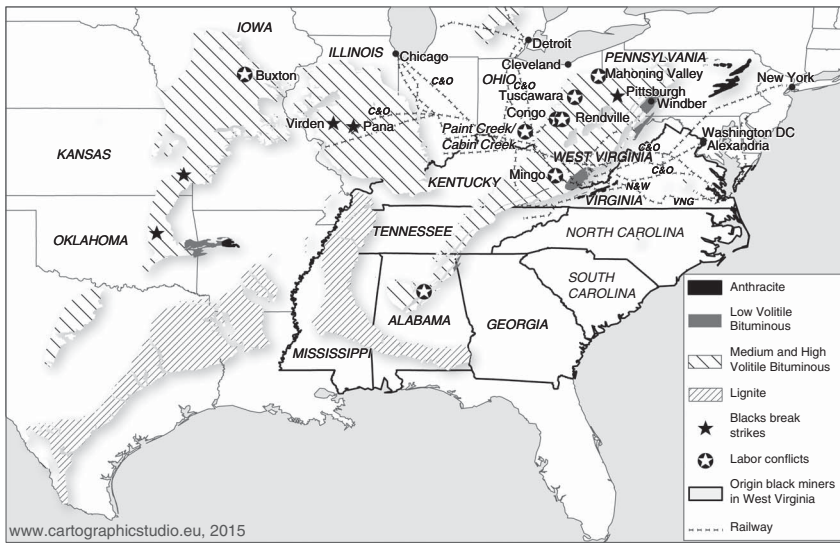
IOWA
ILLINOIS
Chicago
Detroit
Cleveland
PENNSYLVANIA
Buxton
OHIO
C&O
C&O
Mahoning Valley
Tuscawara
Pittsburgh
New York
C&O
Virden
Pana
Congo
Rendville
Windber
Paint Creek/ Cabin Creek
Washington DC
Alexandria
KANSAS
WEST VIRGINIA
C&O
KENTUCKY
Mingo
N&W
C&O
VIRGINIA
VNG
OKLAHOMA
TENNESSEE
NORTH CAROLINA
SOUTH CAROLINA
ALABAMA
GEORGIA
MISSISSIPPI

Anthracite
Low Volitile Bituminous
Medium and High Volitile Bituminous
Lignite
Blacks break strikes
Labor conflicts
Origin black miners in West Virginia
Railway

www.cartographicstudio.eu, 2015